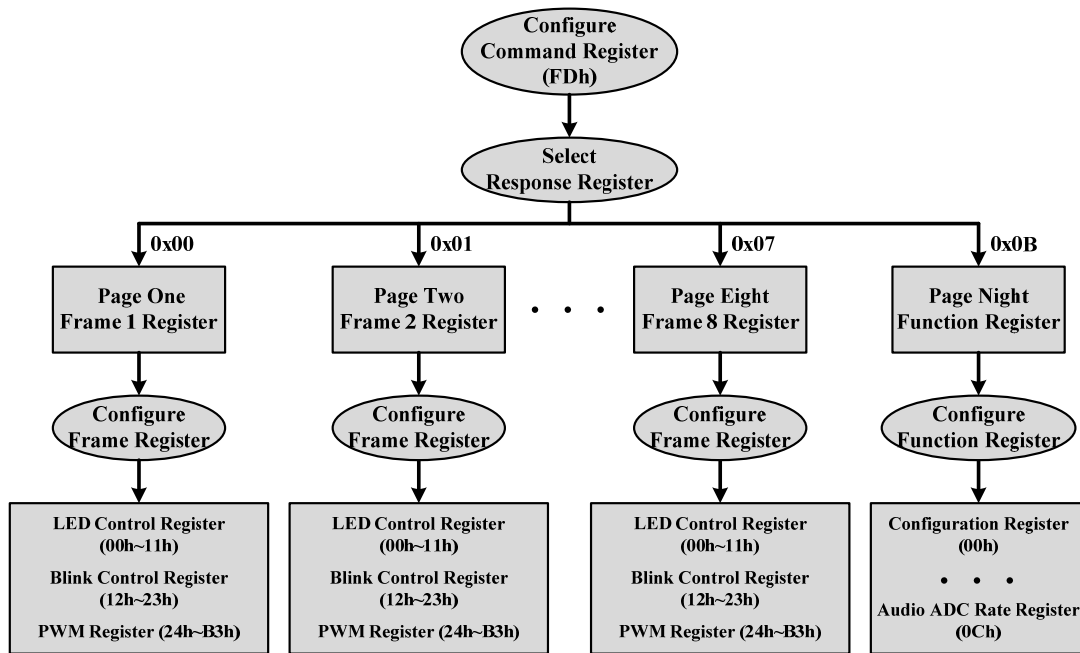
Configure
Command Register
(FDh)

Select
Response Register

0x00

0x01

0x07

0x0B

Page One
Frame 1 Register

Page Two
Frame 2 Register

• • •

Page Eight
Frame 8 Register

Page Night
Function Register

Configure
Frame Register

Configure
Frame Register

Configure
Frame Register

Configure
Function Register

LED Control Register
(00h~11h)
Blink Control Register
(12h~23h)
PWM Register (24h~B3h)

LED Control Register
(00h~11h)
Blink Control Register
(12h~23h)
PWM Register (24h~B3h)

LED Control Register
(00h~11h)
Blink Control Register
(12h~23h)
PWM Register (24h~B3h)

Configuration Register
(00h)
• • •
Audio ADC Rate Register
(0Ch)